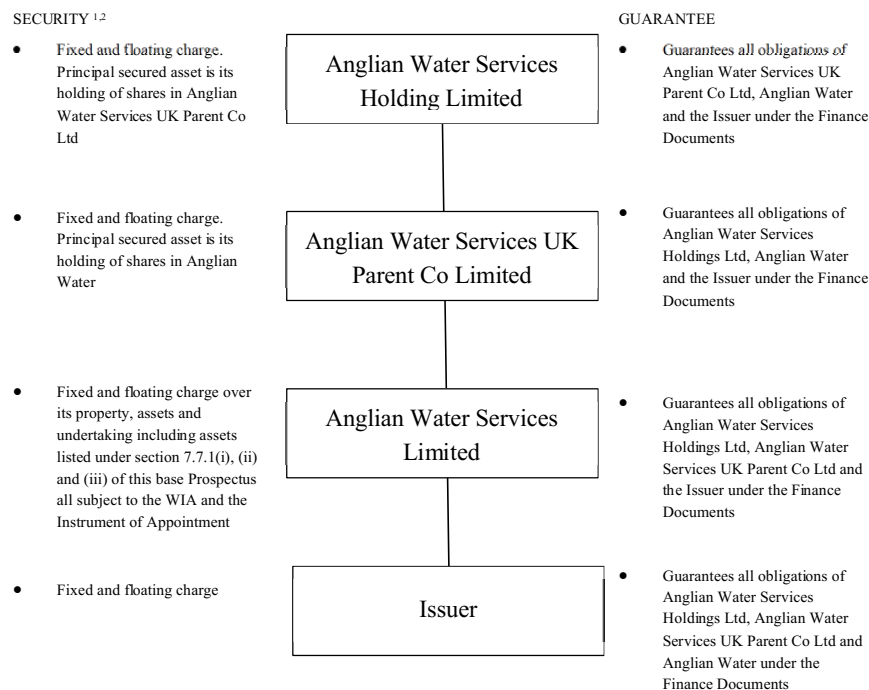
SECURITY $^{1,2}$

GUARANTEE

- Fixed and floating charge. Principal secured asset is its holding of shares in Anglian Water Services UK Parent Co Ltd

Anglian Water Services Holding Limited

- Guarantees all obligations of Anglian Water Services UK Parent Co Ltd, Anglian Water and the Issuer under the Finance Documents

- Fixed and floating charge. Principal secured asset is its holding of shares in Anglian Water

Anglian Water Services UK Parent Co Limited

- Guarantees all obligations of Anglian Water Services Holdings Ltd, Anglian Water and the Issuer under the Finance Documents

- Fixed and floating charge over its property, assets and undertaking including assets listed under section 7.7.1(i), (ii) and (iii) of this base Prospectus all subject to the WIA and the Instrument of Appointment

Anglian Water Services Limited

- Guarantees all obligations of Anglian Water Services Holdings Ltd, Anglian Water Services UK Parent Co Ltd and the Issuer under the Finance Documents

- Fixed and floating charge

Issuer

- Guarantees all obligations of Anglian Water Services Holdings Ltd, Anglian Water Services UK Parent Co Ltd and Anglian Water under the Finance Documents